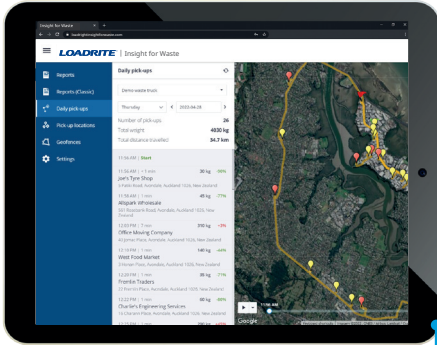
Insight for Waste

loadriteinsightforwaste.com

LOADRITE | Insight for Waste

Reports

Reports (Classic)

Daily pick-ups

Pick-up locations

Geofences

Settings

Daily pick-ups

Demo waste truck

Thursday < 2023-04-28 >

Number of pick-ups 26

Total weight 4930 kg

Total distance travelled 34.7 km

11:56 AM | Start

11:58 AM | 1 min 30 kg

Jon's Tyre Shop

5 Fields Road, Avondale, Auckland 1026, New Zealand

12:01 PM | 1 min 40 kg

Ahspark Wholesale

641 Rosebank Road, Avondale, Auckland 1026, New Zealand

12:05 PM | 1 min 370 kg

Office Moving Company

40 Jomac Place, Avondale, Auckland 1026, New Zealand

12:15 PM | 1 min 140 kg

West Food Market

3 Honan Place, Avondale, Auckland 1026, New Zealand

12:20 PM | 1 min 30 kg

Fremlin Traders

32 Patiki Road, Avondale, Auckland 1026, New Zealand

12:22 PM | 1 min 50 kg

Charlie's Engineering Services

15 Cheriton Place, Avondale, Auckland 1026, New Zealand

11:56 AM

Google